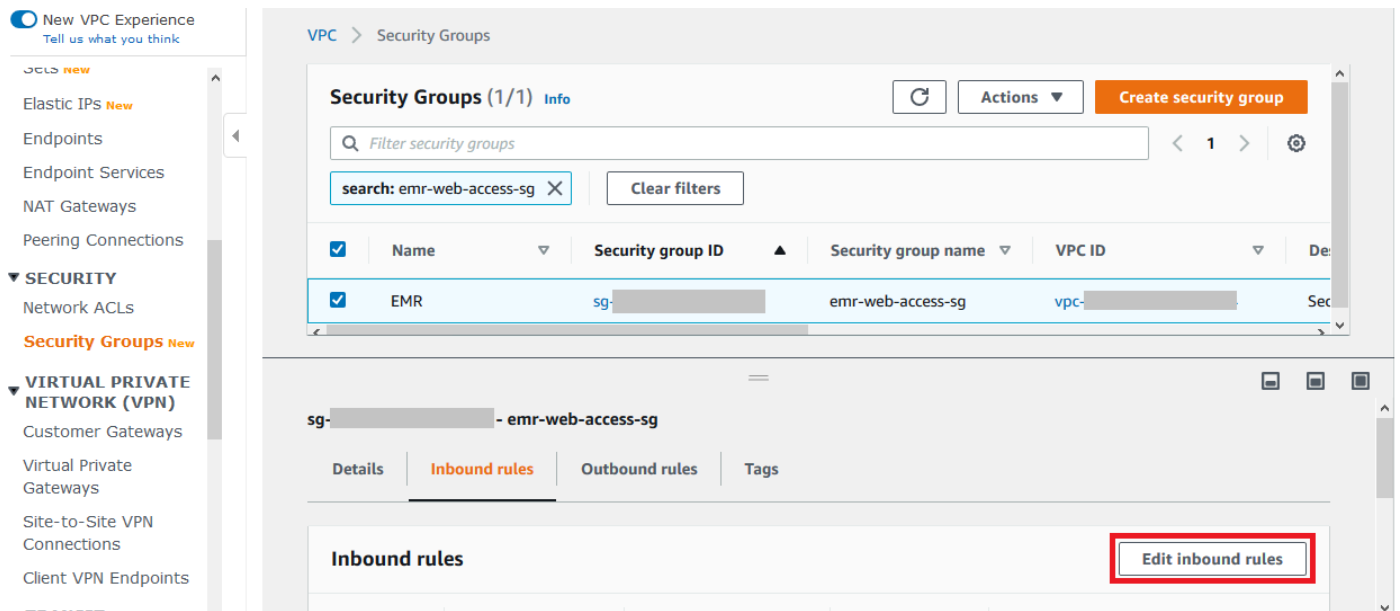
New VPC Experience
Tell us what you think

Sets New
Elastic IPs New
Endpoints
Endpoint Services
NAT Gateways
Peering Connections
SECURITY
Network ACLs
Security Groups New
VIRTUAL PRIVATE NETWORK (VPN)
Customer Gateways
Virtual Private Gateways
Site-to-Site VPN Connections
Client VPN Endpoints

VPC > Security Groups

Security Groups (1/1) Info

Actions

Create security group

Filter security groups

1

search: emr-web-access-sg

Clear filters

| | Name | Security group ID | Security group name | VPC ID | Des |
|---|---|---|---|---|---|
| ☑ | EMR | sg-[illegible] | emr-web-access-sg | vpc-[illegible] | Sec |

sg-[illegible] - emr-web-access-sg

Details | Inbound rules | Outbound rules | Tags

Inbound rules

Edit inbound rules